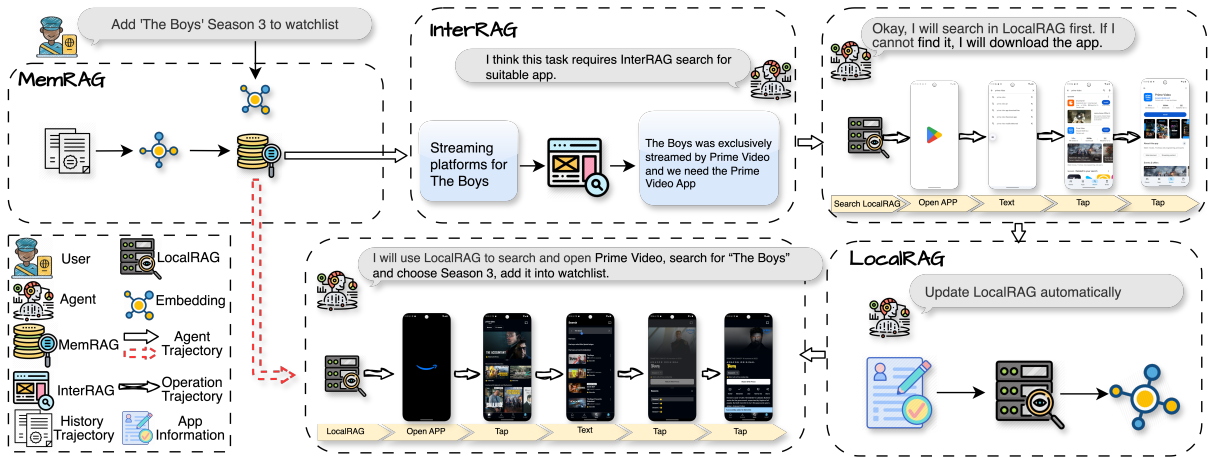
Add 'The Boys' Season 3 to watchlist

MemRAG

InterRAG

I think this task requires InterRAG search for suitable app.

Streaming platforms for The Boys

The Boys was exclusively streamed by Prime Video and we need the Prime Video App

Okay, I will search in LocalRAG first. If I cannot find it, I will download the app.

Search LocalRAG
Open APP
Text
Tap
Tap

User
LocalRAG
Agent
Embedding
MemRAG
Agent Trajectory
InterRAG
Operation Trajectory
History Trajectory
App Information

I will use LocalRAG to search and open Prime Video, search for "The Boys" and choose Season 3, add it into watchlist.

LocalRAG
Open APP
Tap
Text
Tap
Tap

LocalRAG

Update LocalRAG automatically